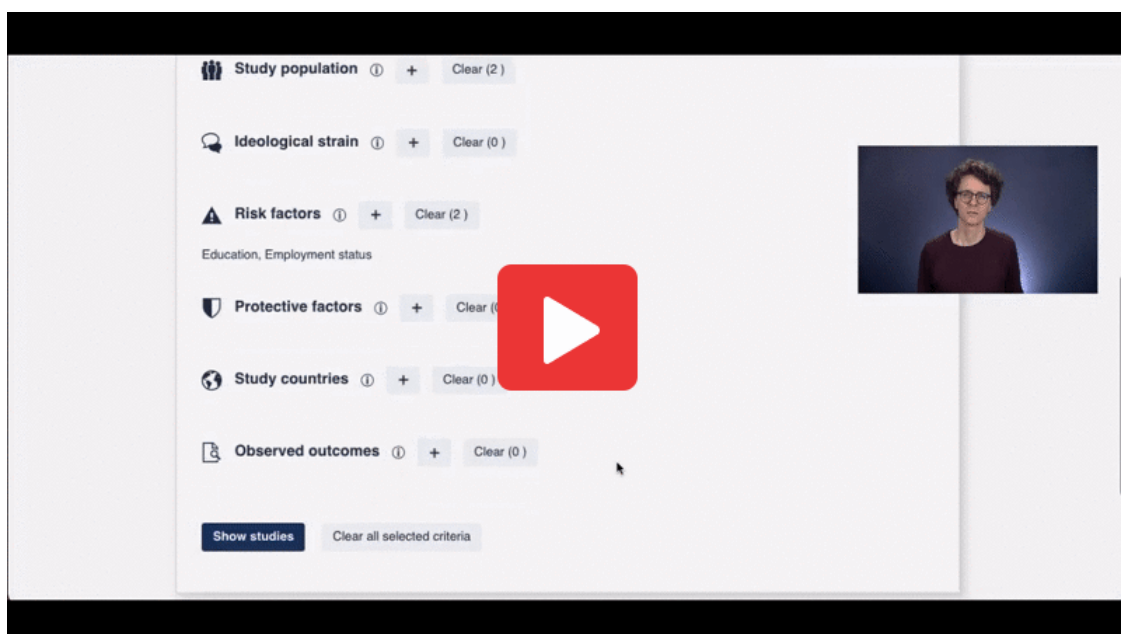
Study population ⓘ + Clear (2 )

Ideological strain ⓘ + Clear (0 )

Risk factors ⓘ + Clear (2 )

Education, Employment status

Protective factors ⓘ + Clear (0

Study countries ⓘ + Clear (0 )

Observed outcomes ⓘ + Clear (0 )

Show studies

Clear all selected criteria